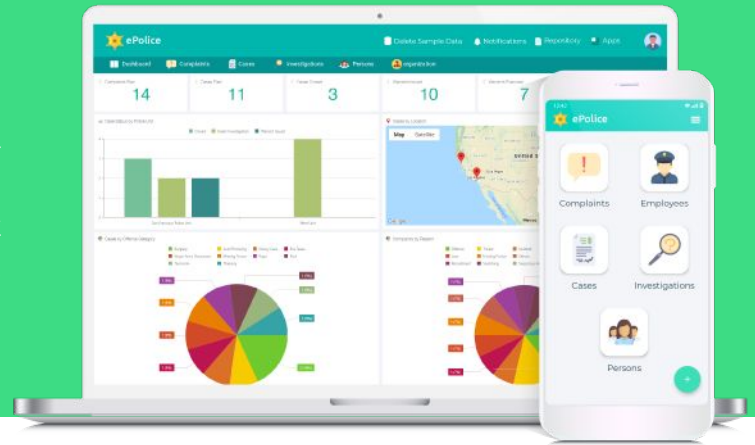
ePolice
Delete Sample Data
Notifications
Repository
Apps
Dashboard
Complaints
Cases
Investigations
Persons
Organization
Complaints Filed
14
Cases Filed
11
Cases Closed
3
Investigations
10
7
Map
Satellite
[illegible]
ePolice
Complaints
Employees
Cases
Investigations
Persons
+